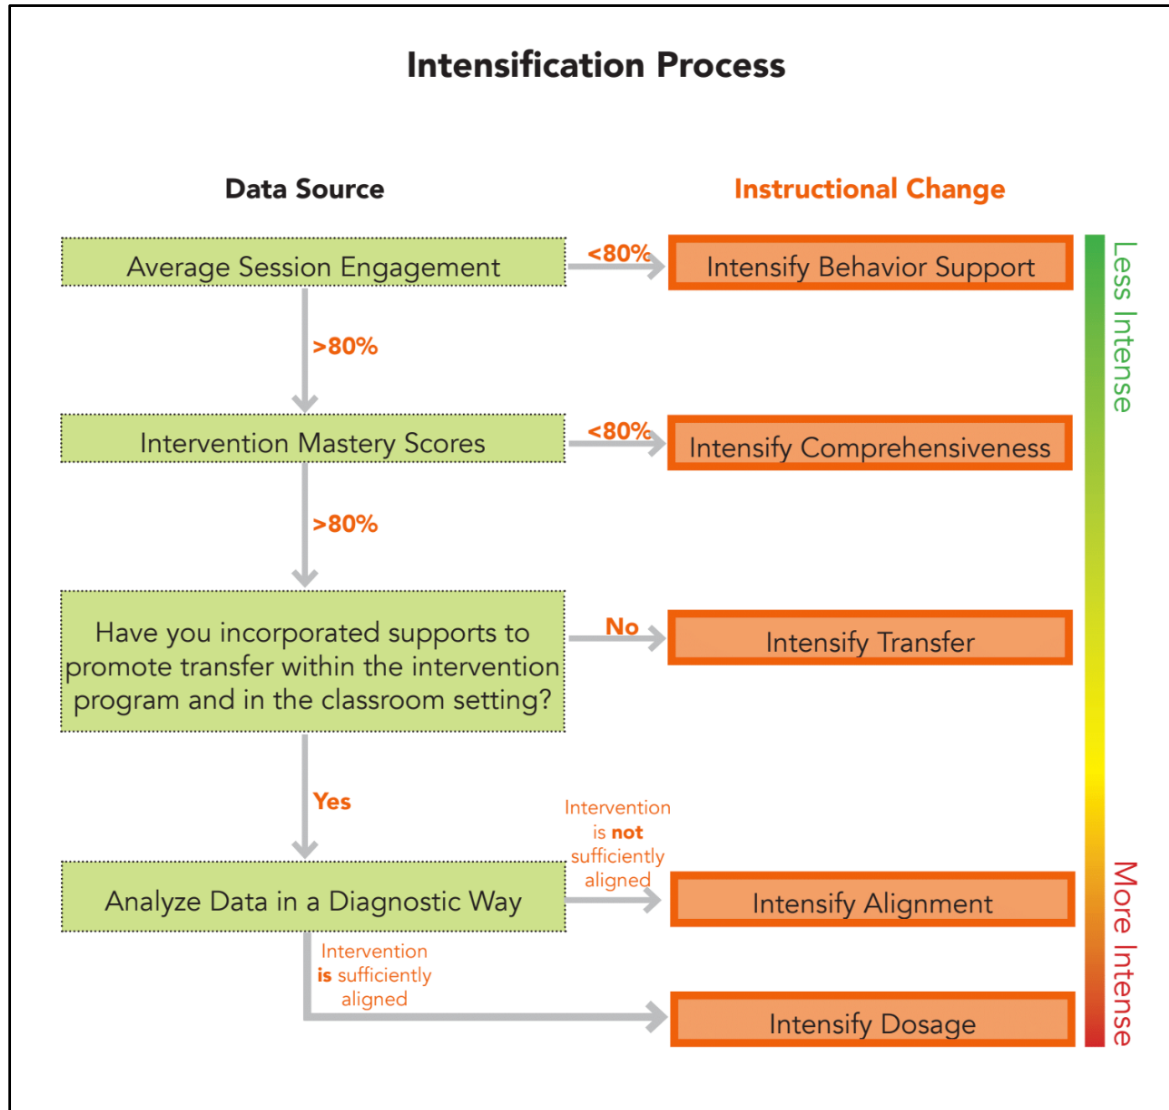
Intensification Process

Data Source

Instructional Change

Average Session Engagement

<80%

Intensify Behavior Support

>80%

Intervention Mastery Scores

<80%

Intensify Comprehensiveness

>80%

Have you incorporated supports to promote transfer within the intervention program and in the classroom setting?

No

Intensify Transfer

Yes

Intervention is not sufficiently aligned

Analyze Data in a Diagnostic Way

Intensify Alignment

Intervention is sufficiently aligned

Intensify Dosage

Less Intense

More Intense